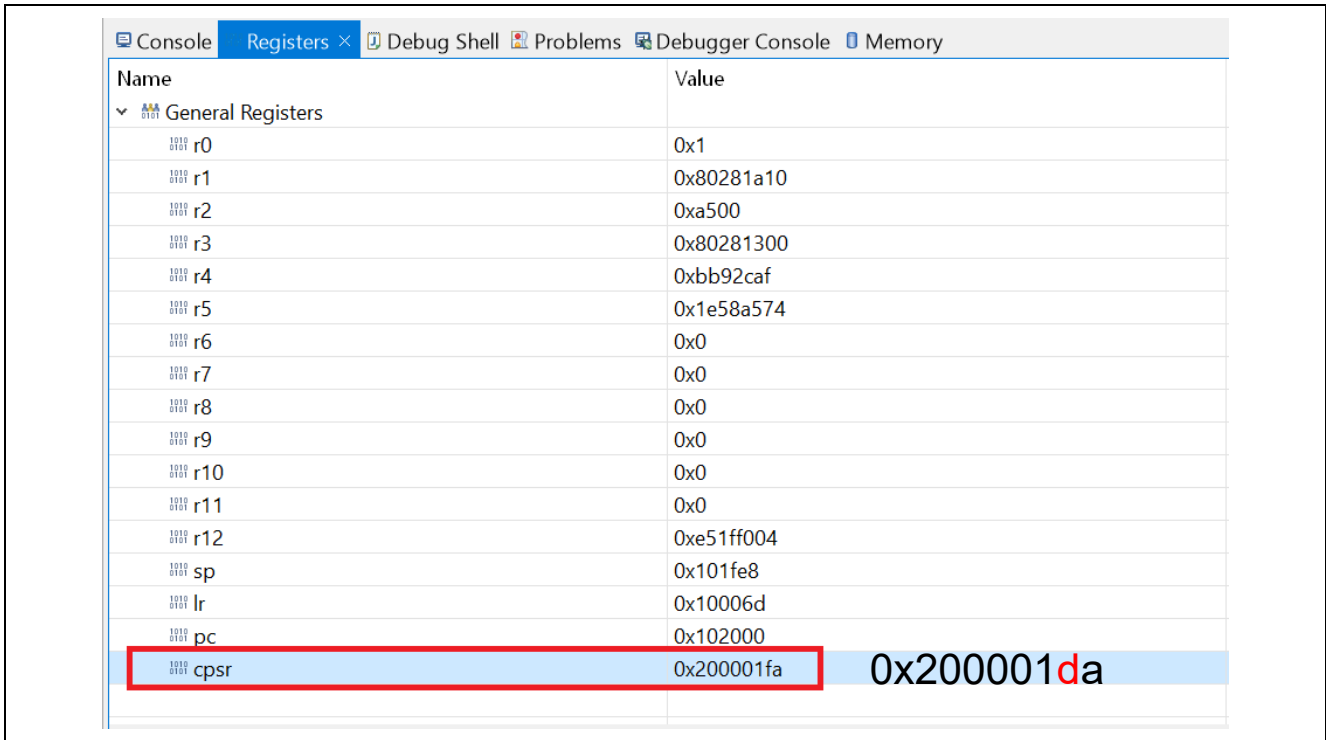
Console Registers × Debug Shell Problems Debugger Console Memory

| Name | Value |
|---|---|
| General Registers | |
| r0 | 0x1 |
| r1 | 0x80281a10 |
| r2 | 0xa500 |
| r3 | 0x80281300 |
| r4 | 0xbb92caf |
| r5 | 0x1e58a574 |
| r6 | 0x0 |
| r7 | 0x0 |
| r8 | 0x0 |
| r9 | 0x0 |
| r10 | 0x0 |
| r11 | 0x0 |
| r12 | 0xe51ff004 |
| sp | 0x101fe8 |
| lr | 0x10006d |
| pc | 0x102000 |
| cpsr | 0x200001fa |

0x200001da